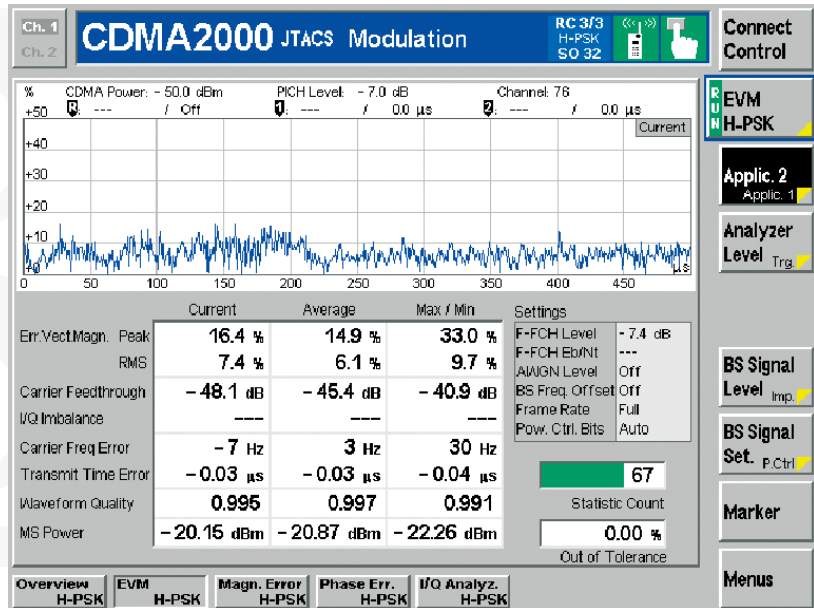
Ch. 1
Ch. 2
CDMA2000 JTACS Modulation
RC 3/3
H-PSK
SO 32
Connect Control

% CDMA Power: - 50.0 dBm PICH Level: - 7.0 dB Channel: 76
+50 R: --- / Off 1: --- / 0.0 µs 2: --- / 0.0 µs
Current
+40
+30
+20
+10
+0
µs
0 50 100 150 200 250 300 350 400 450

R U N EVM H-PSK
Applic. 2
Applic. 1
Analyzer Level Trg.

| | Current | Average | Max / Min |
|---|---|---|---|
| Err.Vect.Magn. Peak | 16.4 % | 14.9 % | 33.0 % |
| RMS | 7.4 % | 6.1 % | 9.7 % |
| Carrier Feedthrough | − 48.1 dB | − 45.4 dB | − 40.9 dB |
| I/Q Imbalance | ---- | ---- | ---- |
| Carrier Freq Error | − 7 Hz | 3 Hz | 30 Hz |
| Transmit Time Error | − 0.03 µs | − 0.03 µs | − 0.04 µs |
| Waveform Quality | 0.995 | 0.997 | 0.991 |
| MS Power | − 20.15 dBm | − 20.87 dBm | − 22.26 dBm |

Settings

| | |
|---|---|
| F-FCH Level | - 7.4 dB |
| F-FCH Eb/Nt | --- |
| AWGN Level | Off |
| BS Freq. Offset | Off |
| Frame Rate | Full |
| Pow. Ctrl. Bits | Auto |

67
Statistic Count
0.00 %
Out of Tolerance

BS Signal Level Imp.
BS Signal Set. P.Ctrl
Marker
Menus

Overview H-PSK
EVM H-PSK
Magn. Error H-PSK
Phase Err. H-PSK
I/Q Analyz. H-PSK